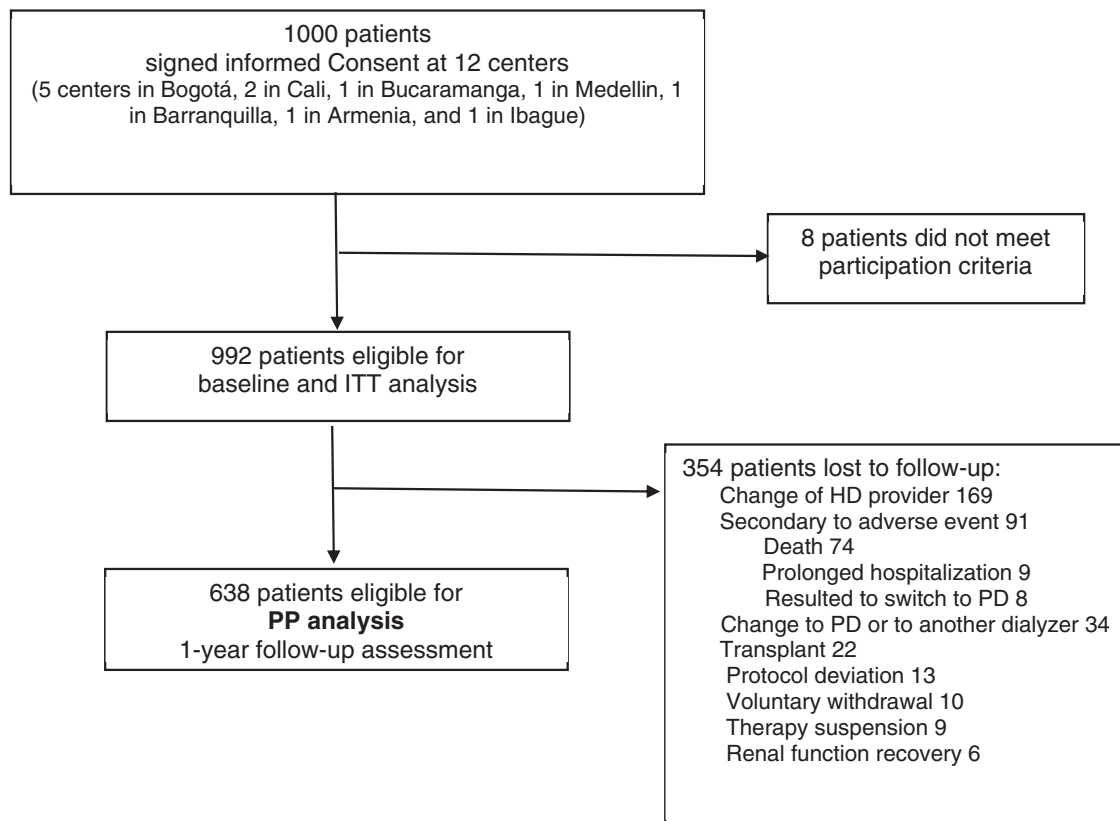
1000 patients
signed informed Consent at 12 centers
(5 centers in Bogotá, 2 in Cali, 1 in Bucaramanga, 1 in Medellin, 1 in Barranquilla, 1 in Armenia, and 1 in Ibague)

8 patients did not meet participation criteria

992 patients eligible for baseline and ITT analysis

354 patients lost to follow-up:
Change of HD provider 169
Secondary to adverse event 91
Death 74
Prolonged hospitalization 9
Resulted to switch to PD 8
Change to PD or to another dialyzer 34
Transplant 22
Protocol deviation 13
Voluntary withdrawal 10
Therapy suspension 9
Renal function recovery 6

638 patients eligible for
**PP analysis**
1-year follow-up assessment